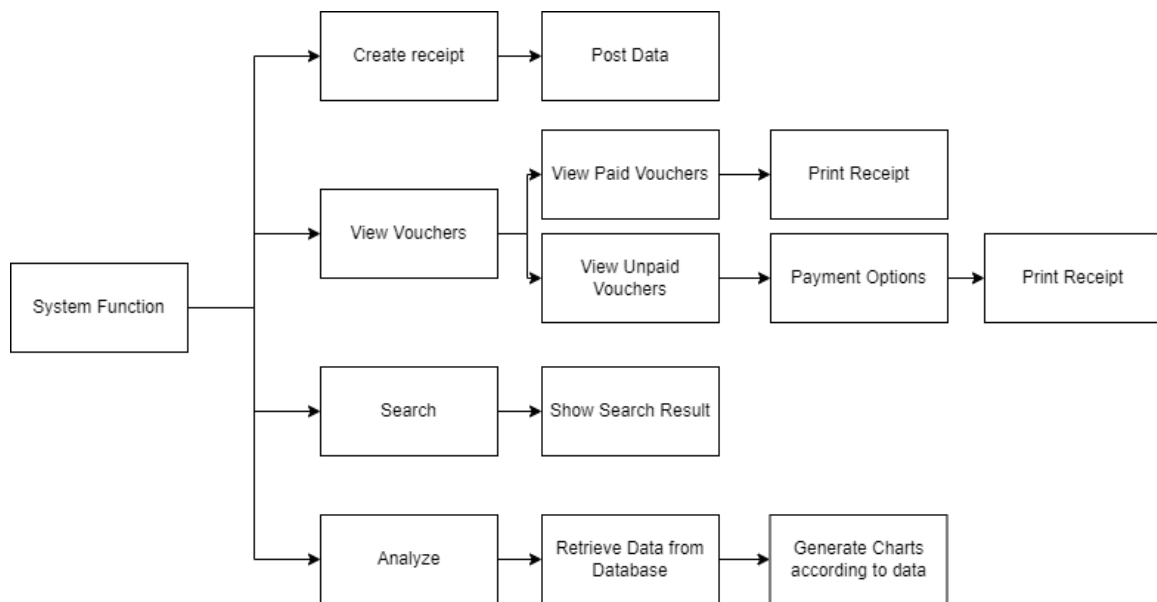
System Function

Create receipt

Post Data

View Vouchers

View Paid Vouchers

Print Receipt

View Unpaid Vouchers

Payment Options

Print Receipt

Search

Show Search Result

Analyze

Retrieve Data from Database

Generate Charts according to data